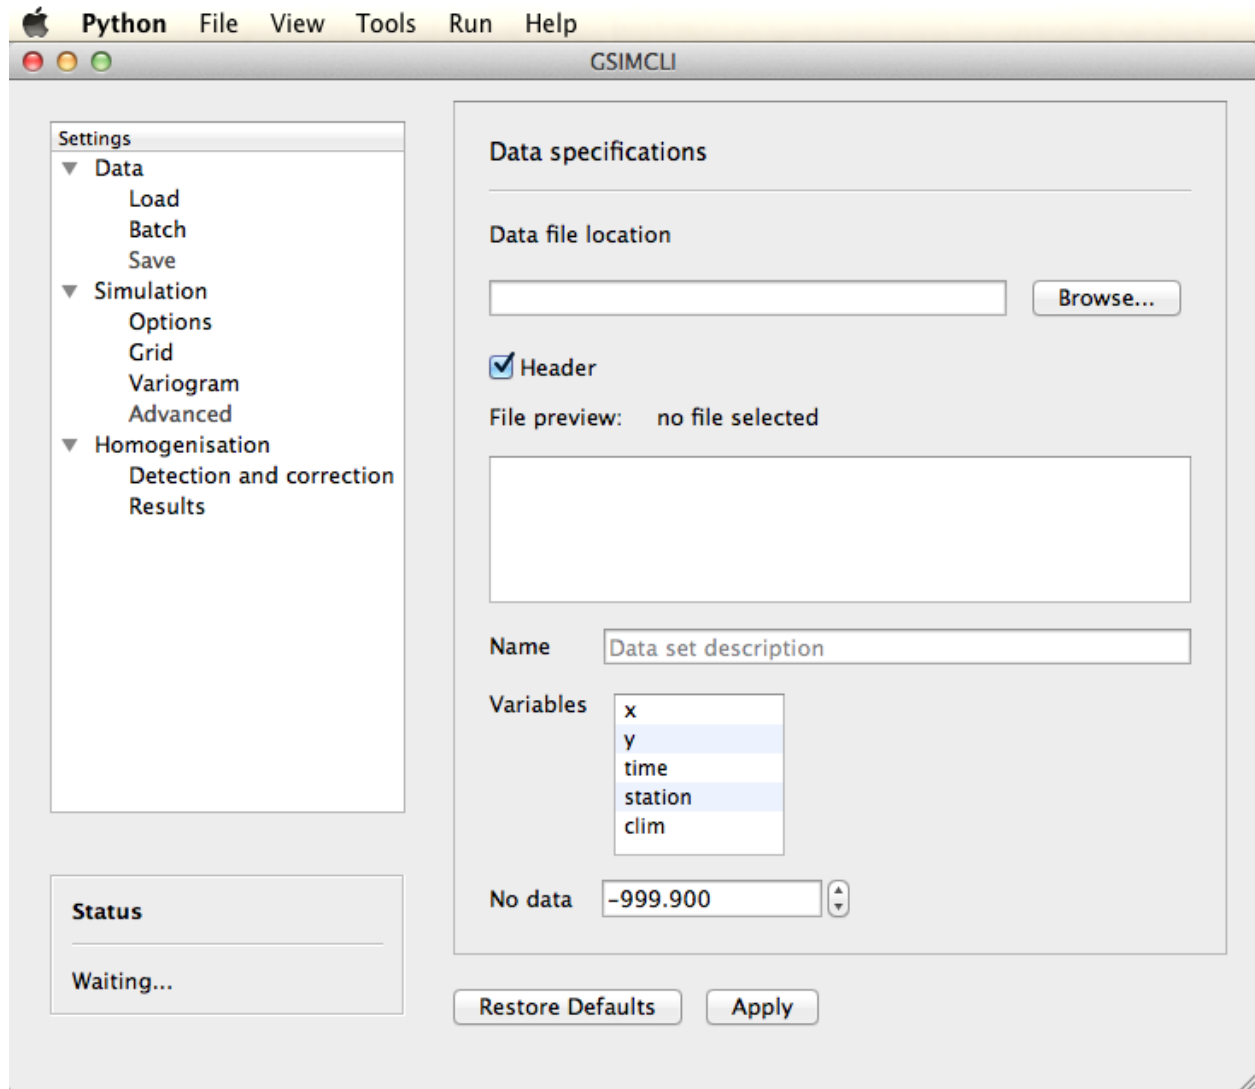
Python File View Tools Run Help

GSIMCLI

Settings
Data
Load
Batch
Save
Simulation
Options
Grid
Variogram
Advanced
Homogenisation
Detection and correction
Results

Status

Waiting...

Data specifications

Data file location

Browse...

Header

File preview: no file selected

Name Data set description

Variables
x
y
time
station
clim

No data -999.900

Restore Defaults Apply